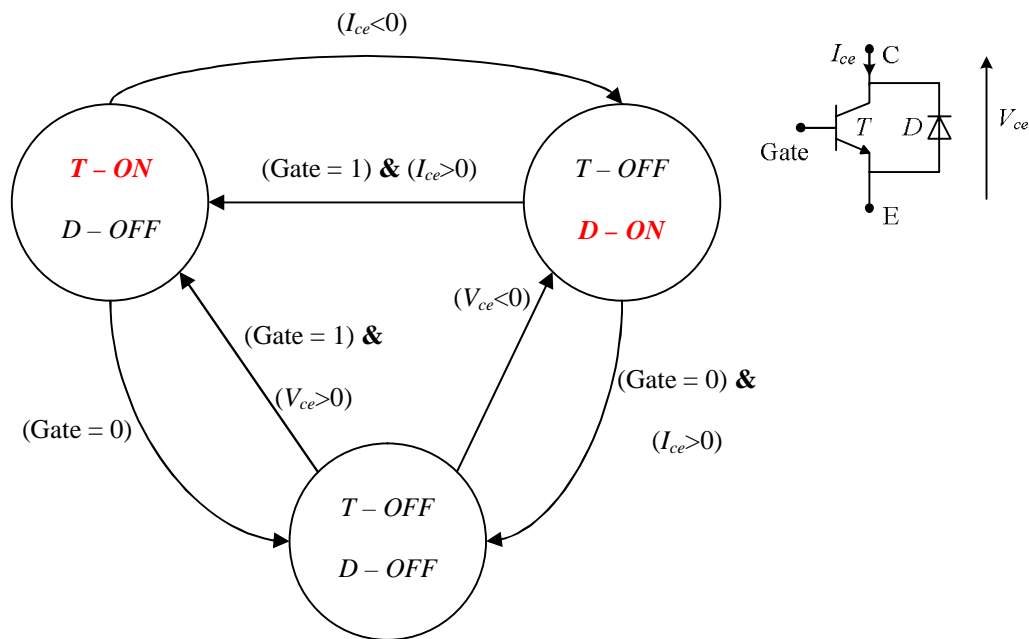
($I_{ce}$<0)

$I_{ce}$ C

Gate

$T$

$D$

E

$V_{ce}$

$T$ – $ON$

$D$ – $OFF$

(Gate = 1) & ($I_{ce}$>0)

$T$ – $OFF$

$D$ – $ON$

($V_{ce}$<0)

(Gate = 1) &

($V_{ce}$>0)

(Gate = 0) &

($I_{ce}$>0)

(Gate = 0)

$T$ – $OFF$

$D$ – $OFF$